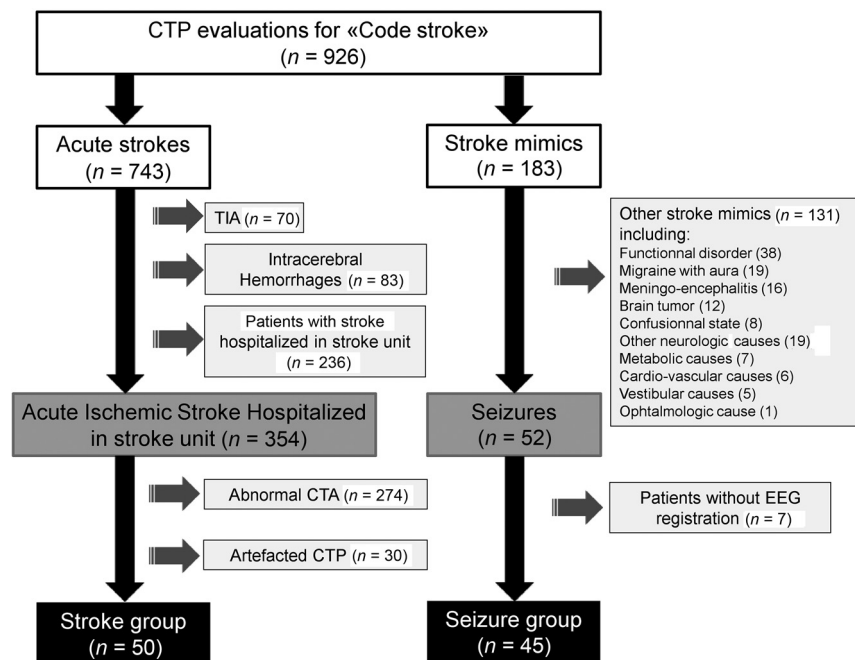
CTP evaluations for «Code stroke» ($n$ = 926)

Acute strokes ($n$ = 743)

Stroke mimics ($n$ = 183)

TIA ($n$ = 70)

Intracerebral Hemorrhages ($n$ = 83)

Patients with stroke hospitalized in stroke unit ($n$ = 236)

Other stroke mimics ($n$ = 131) including:
Functionnal disorder (38)
Migraine with aura (19)
Meningo-encephalitis (16)
Brain tumor (12)
Confusionnal state (8)
Other neurologic causes (19)
Metabolic causes (7)
Cardio-vascular causes (6)
Vestibular causes (5)
Ophtalmologic cause (1)

Acute Ischemic Stroke Hospitalized in stroke unit ($n$ = 354)

Seizures ($n$ = 52)

Abnormal CTA ($n$ = 274)

Patients without EEG registration ($n$ = 7)

Artefacted CTP ($n$ = 30)

Stroke group ($n$ = 50)

Seizure group ($n$ = 45)